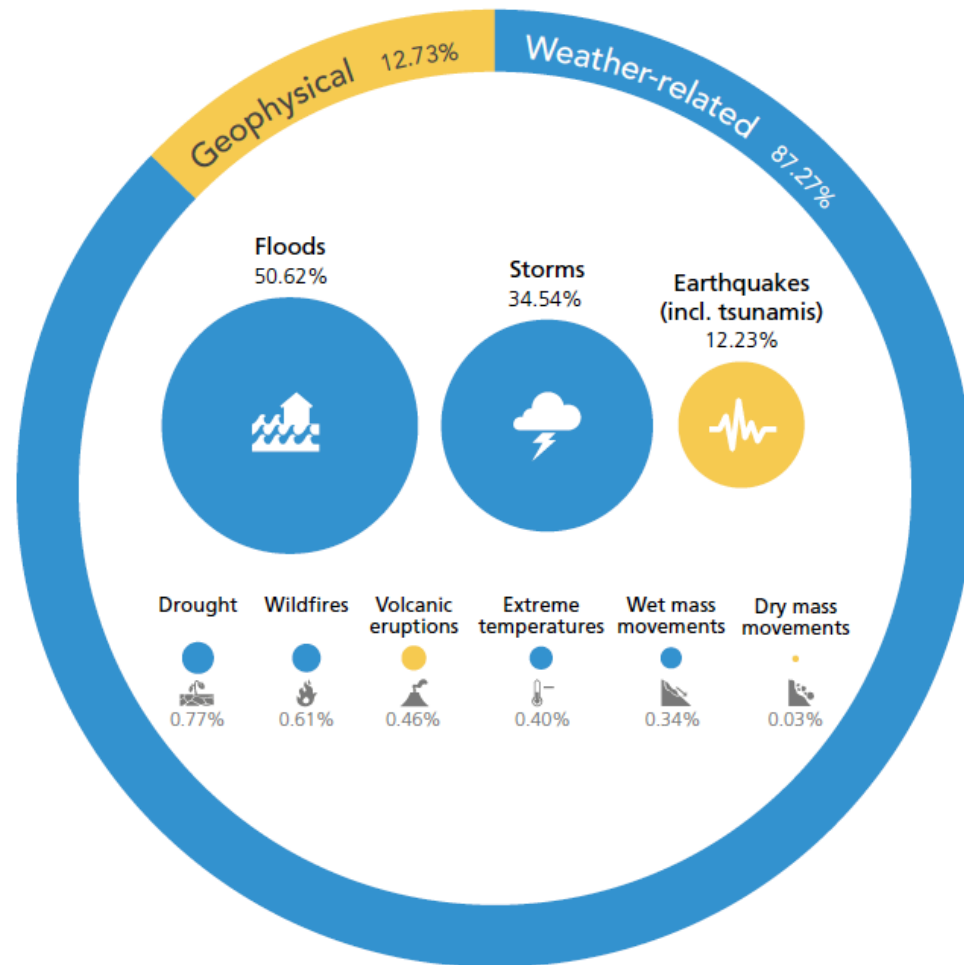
Geophysical 12.73%

Weather-related 87.27%

Floods
50.62%

Storms
34.54%

Earthquakes (incl. tsunamis)
12.23%

Drought
0.77%

Wildfires
0.61%

Volcanic eruptions
0.46%

Extreme temperatures
0.40%

Wet mass movements
0.34%

Dry mass movements
0.03%